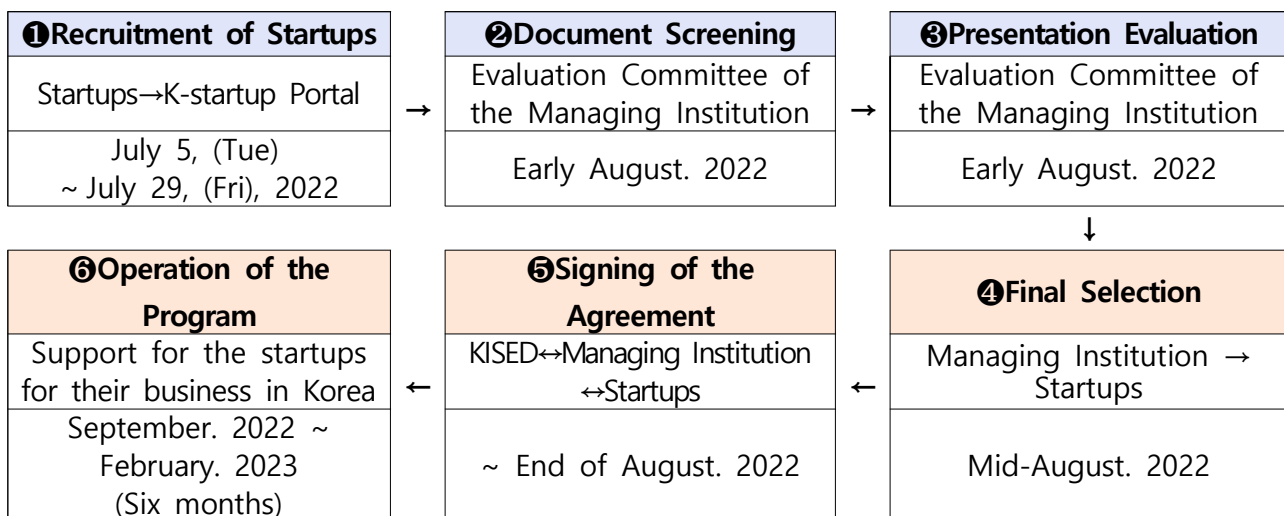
| ❶Recruitment of Startups |
|---|
| Startups→K-startup Portal |
| July 5, (Tue) ~ July 29, (Fri), 2022 |

→

| ❷Document Screening |
|---|
| Evaluation Committee of the Managing Institution |
| Early August. 2022 |

→

| ❸Presentation Evaluation |
|---|
| Evaluation Committee of the Managing Institution |
| Early August. 2022 |

↓

| ❹Final Selection |
|---|
| Managing Institution → Startups |
| Mid-August. 2022 |

←

| ❺Signing of the Agreement |
|---|
| KISED↔Managing Institution ↔Startups |
| ~ End of August. 2022 |

←

| ❻Operation of the Program |
|---|
| Support for the startups for their business in Korea |
| September. 2022 ~ February. 2023 (Six months) |